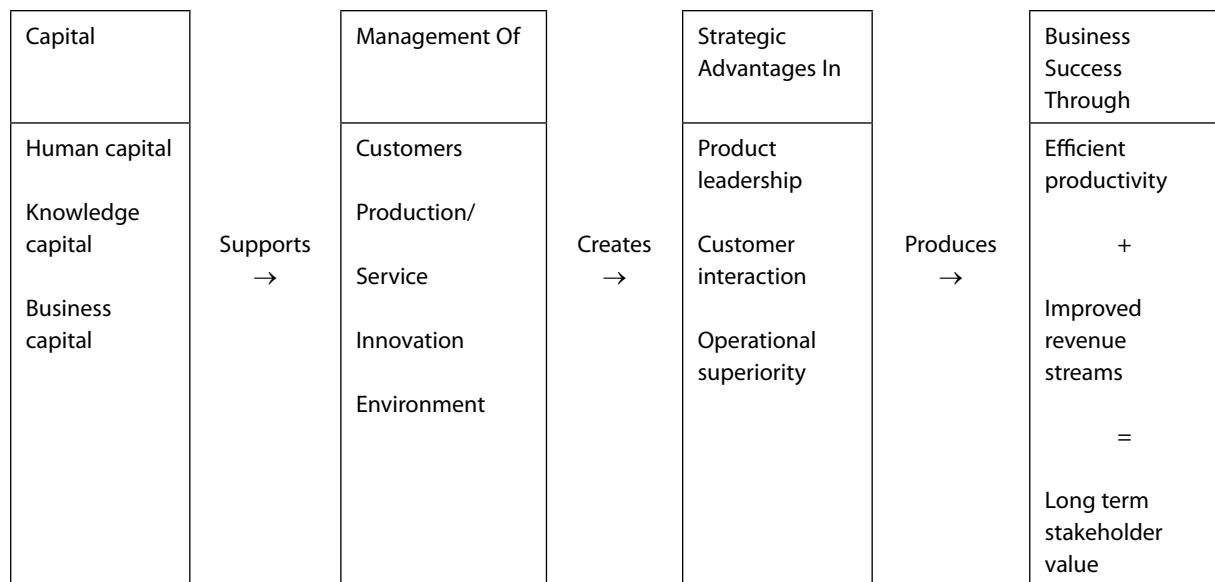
Capital

Human capital

Knowledge capital

Business capital

Supports →

Management Of

Customers

Production/ Service

Innovation

Environment

Creates →

Strategic Advantages In

Product leadership

Customer interaction

Operational superiority

Produces →

Business Success Through

Efficient productivity

+

Improved revenue streams

=

Long term stakeholder value